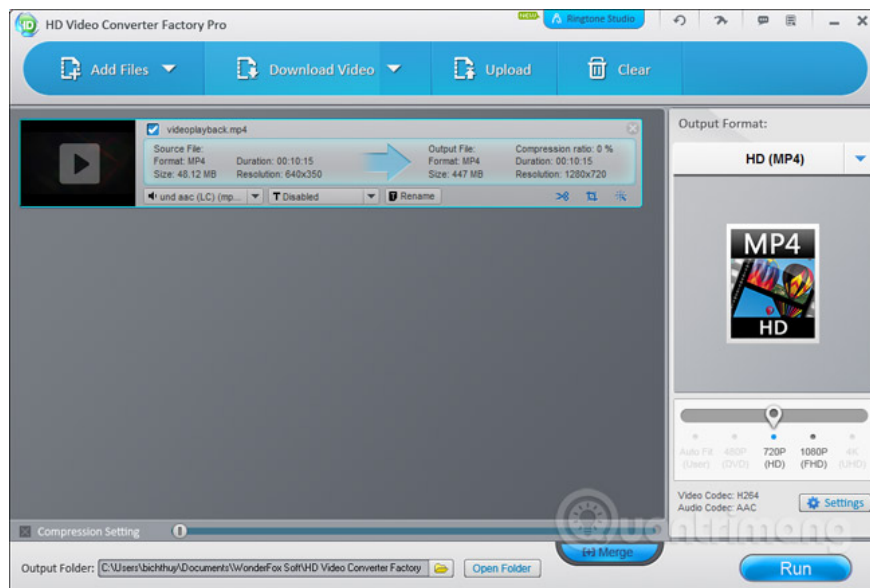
HD Video Converter Factory Pro

NEW Ringtone Studio

Add Files
Download Video
Upload
Clear

videoplayback.mp4

Source File:
Format: MP4
Size: 48.12 MB
Duration: 00:10:15
Resolution: 640x350

Output File:
Format: MP4
Size: 447 MB
Compression ratio: 0 %
Duration: 00:10:15
Resolution: 1280x720

und aac (LC) (mp...
Disabled
Rename

Output Format:
HD (MP4)

MP4
HD

Auto Fit (User)
480P (DVD)
720P (HD)
1080P (FHD)
4K (UHD)

Video Codec: H264
Audio Codec: AAC
Settings

Compression Setting

Output Folder: C:\Users\bichthuy\Documents\WonderFox Soft\HD Video Converter Factory
Open Folder
Merge
Run

Quantrimang